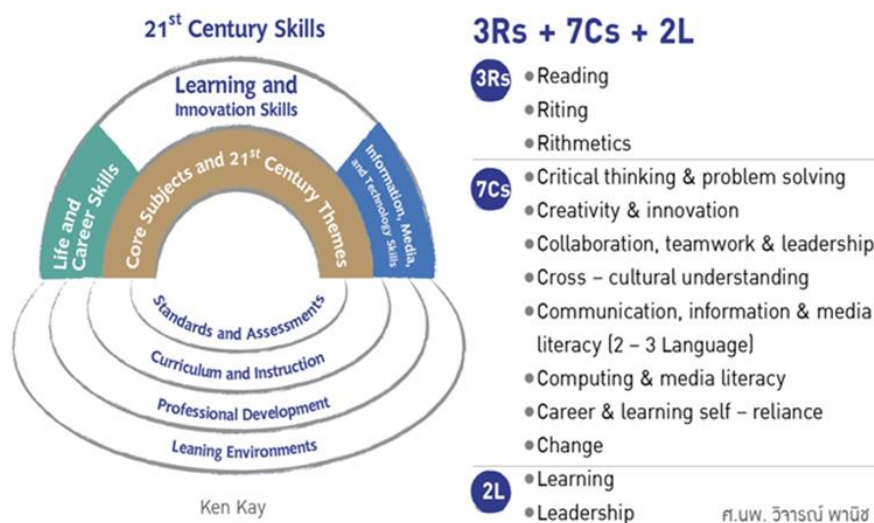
21$^{st}$ Century Skills

Learning and Innovation Skills

Life and Career Skills

Core Subjects and 21$^{st}$ Century Themes

Information, Media, and Technology Skills

Standards and Assessments

Curriculum and Instruction

Professional Development

Leaning Environments

Ken Kay

3Rs + 7Cs + 2L

3Rs
• Reading
• Riting
• Rithmetics

7Cs
• Critical thinking & problem solving
• Creativity & innovation
• Collaboration, teamwork & leadership
• Cross – cultural understanding
• Communication, information & media literacy (2 – 3 Language)
• Computing & media literacy
• Career & learning self – reliance
• Change

2L
• Learning
• Leadership

ศ.นพ. วิจารณ์ พานิช